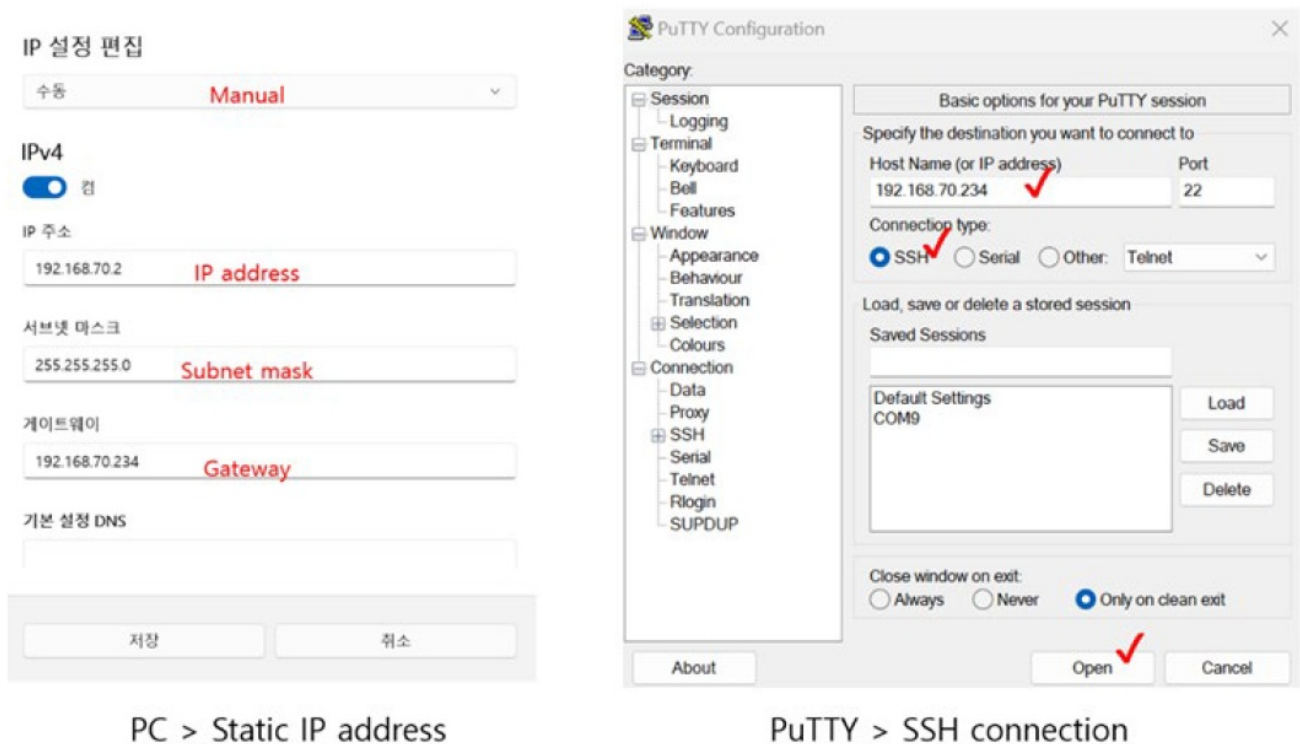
IP 설정 편집

수동 Manual

IPv4

켬

IP 주소

192.168.70.2 IP address

서브넷 마스크

255.255.255.0 Subnet mask

게이트웨이

192.168.70.234 Gateway

기본 설정 DNS

저장

취소

PC > Static IP address

PuTTY Configuration

Category:

Session
Logging
Terminal
Keyboard
Bell
Features
Window
Appearance
Behaviour
Translation
Selection
Colours
Connection
Data
Proxy
SSH
Serial
Telnet
Rlogin
SUPDUP

Basic options for your PuTTY session

Specify the destination you want to connect to

Host Name (or IP address)

192.168.70.234

Port

22

Connection type:

SSH Serial Other: Telnet

Load, save or delete a stored session

Saved Sessions

Default Settings
COM9

Load

Save

Delete

Close window on exit:

Always Never Only on clean exit

About

Open

Cancel

PuTTY > SSH connection